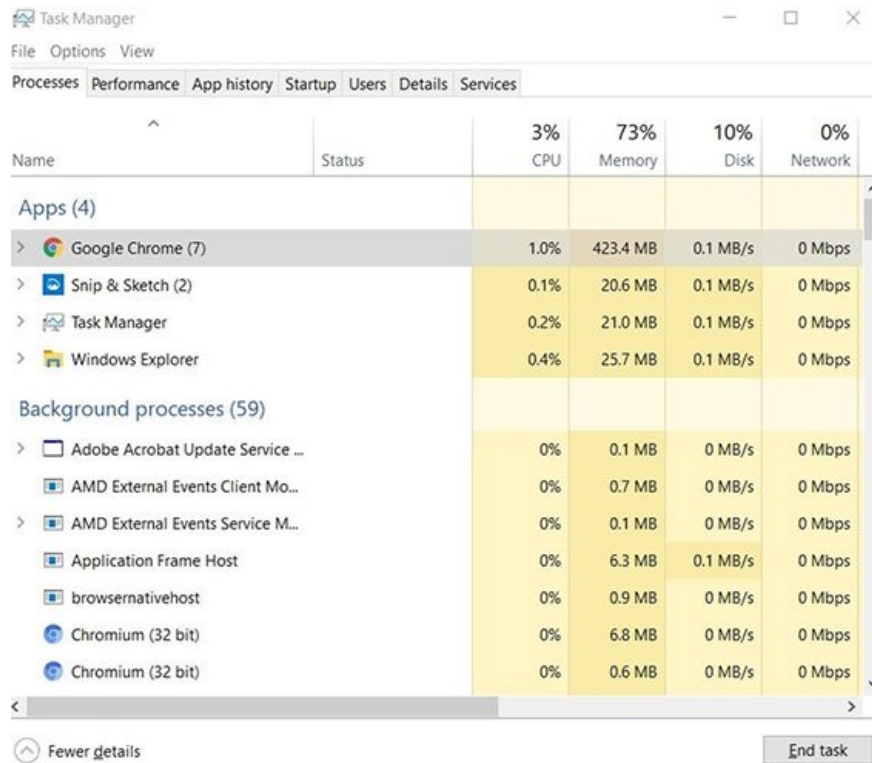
Task Manager

File Options View

Processes Performance App history Startup Users Details Services

| Name | Status | 3% CPU | 73% Memory | 10% Disk | 0% Network |
|---|---|---|---|---|---|
| Apps (4) | | | | | |
| Google Chrome (7) | | 1.0% | 423.4 MB | 0.1 MB/s | 0 Mbps |
| Snip & Sketch (2) | | 0.1% | 20.6 MB | 0.1 MB/s | 0 Mbps |
| Task Manager | | 0.2% | 21.0 MB | 0.1 MB/s | 0 Mbps |
| Windows Explorer | | 0.4% | 25.7 MB | 0.1 MB/s | 0 Mbps |
| Background processes (59) | | | | | |
| Adobe Acrobat Update Service ... | | 0% | 0.1 MB | 0 MB/s | 0 Mbps |
| AMD External Events Client Mo... | | 0% | 0.7 MB | 0 MB/s | 0 Mbps |
| AMD External Events Service M... | | 0% | 0.1 MB | 0 MB/s | 0 Mbps |
| Application Frame Host | | 0% | 6.3 MB | 0.1 MB/s | 0 Mbps |
| browsernativehost | | 0% | 0.9 MB | 0 MB/s | 0 Mbps |
| Chromium (32 bit) | | 0% | 6.8 MB | 0 MB/s | 0 Mbps |
| Chromium (32 bit) | | 0% | 0.6 MB | 0 MB/s | 0 Mbps |

Fewer details

End task